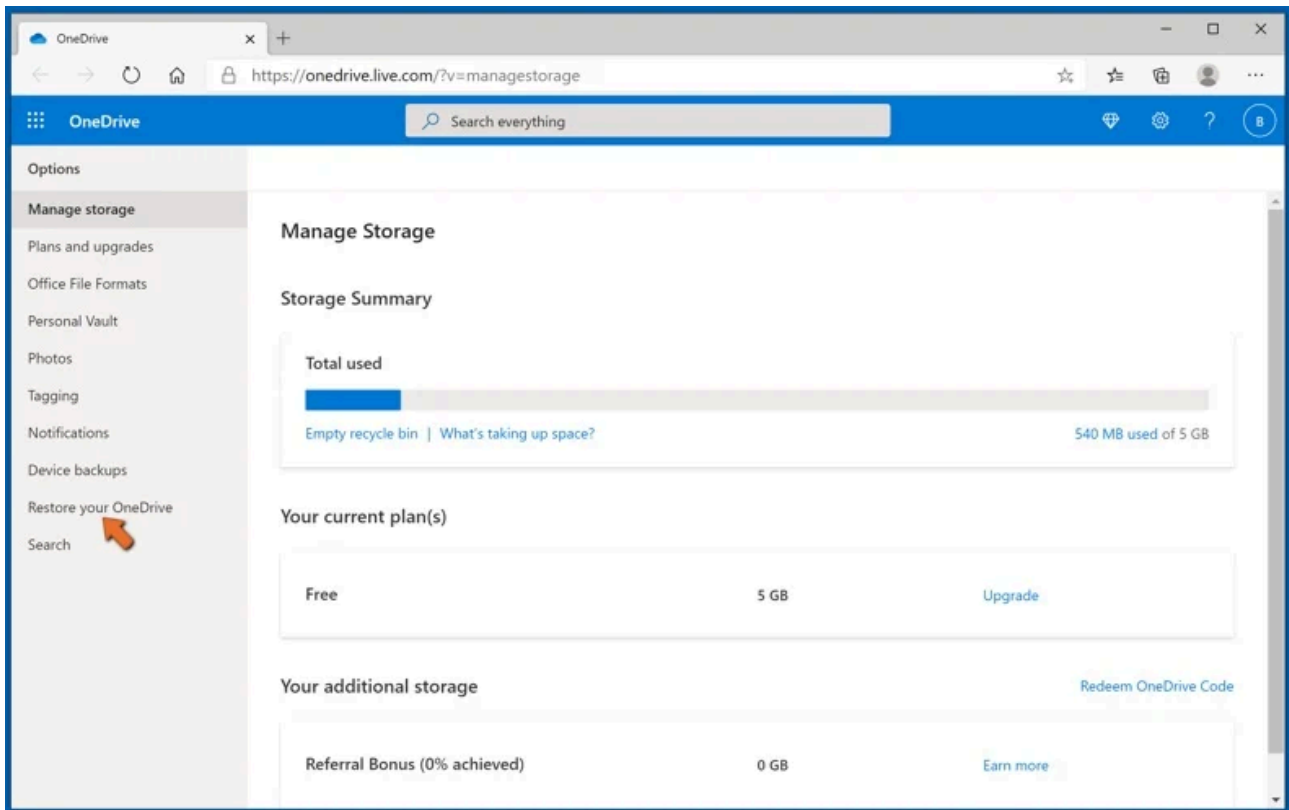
OneDrive

https://onedrive.live.com/?v=managestorage

OneDrive

Search everything

B

Options

Manage storage

Plans and upgrades

Office File Formats

Personal Vault

Photos

Tagging

Notifications

Device backups

Restore your OneDrive

Search

Manage Storage

Storage Summary

Total used

Empty recycle bin | What's taking up space?

540 MB used of 5 GB

Your current plan(s)

| Free | 5 GB | Upgrade |
|---|---|---|

Your additional storage

Redeem OneDrive Code

| Referral Bonus (0% achieved) | 0 GB | Earn more |
|---|---|---|